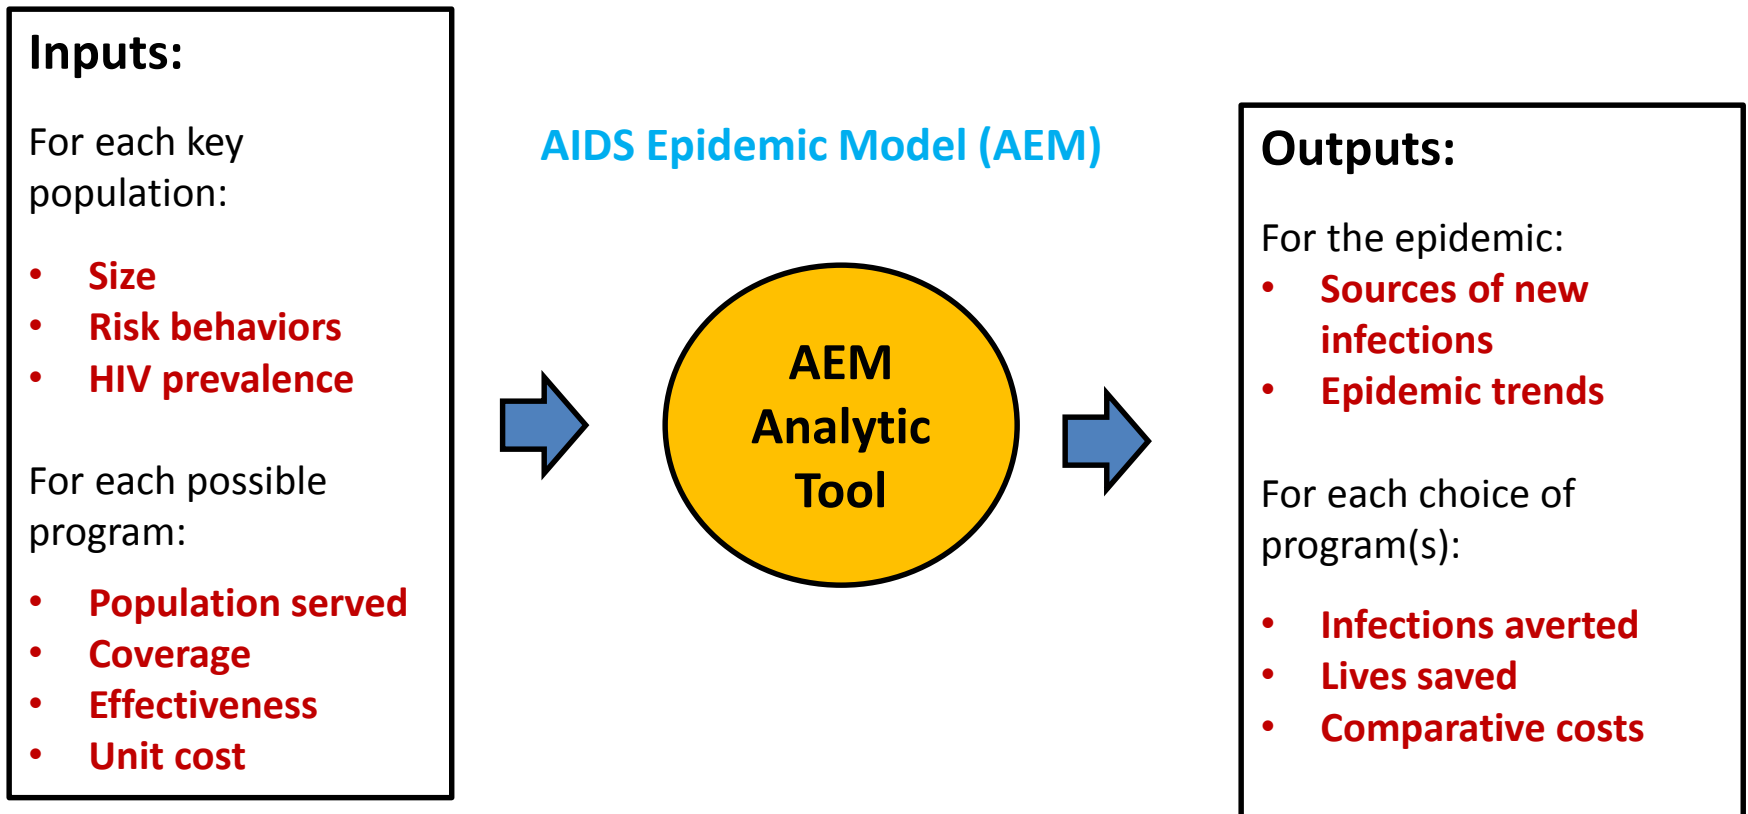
Inputs:

For each key population:

- Size
- Risk behaviors
- HIV prevalence

For each possible program:

- Population served
- Coverage
- Effectiveness
- Unit cost

AIDS Epidemic Model (AEM)

AEM Analytic Tool

Outputs:

For the epidemic:

- Sources of new infections
- Epidemic trends

For each choice of program(s):

- Infections averted
- Lives saved
- Comparative costs